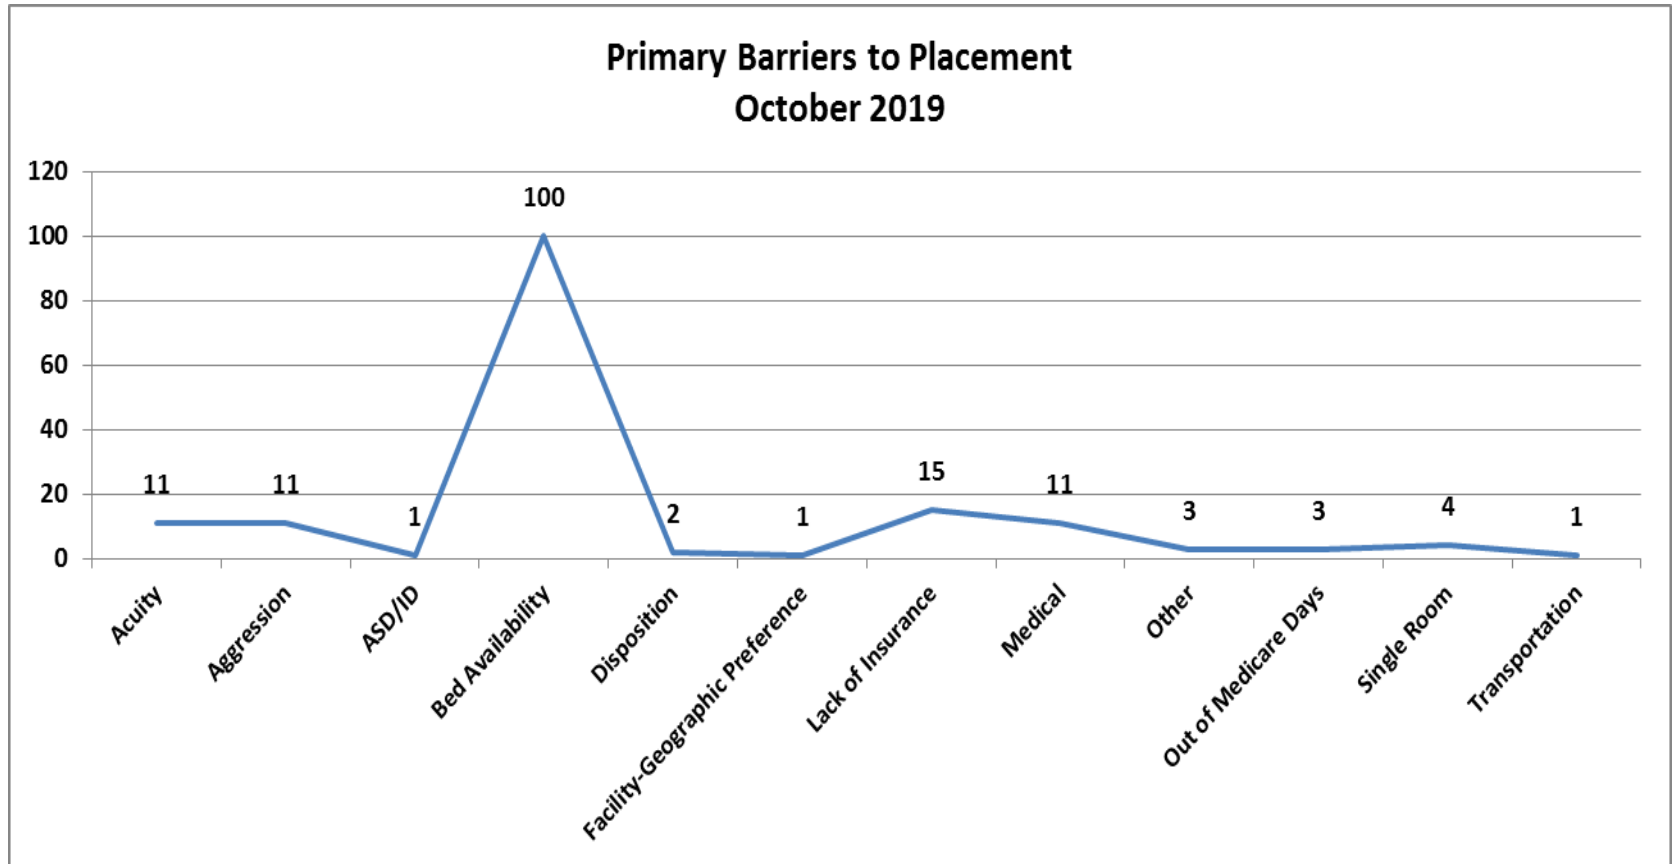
Primary Barriers to Placement
October 2019

120
100
80
60
40
20
0

11 11 1 100 2 1 15 11 3 3 4 1

Acuity
Aggression
ASD/ID
Bed Availability
Disposition
Facility-Geographic Preference
Lack of Insurance
Medical
Other
Out of Medicare Days
Single Room
Transportation